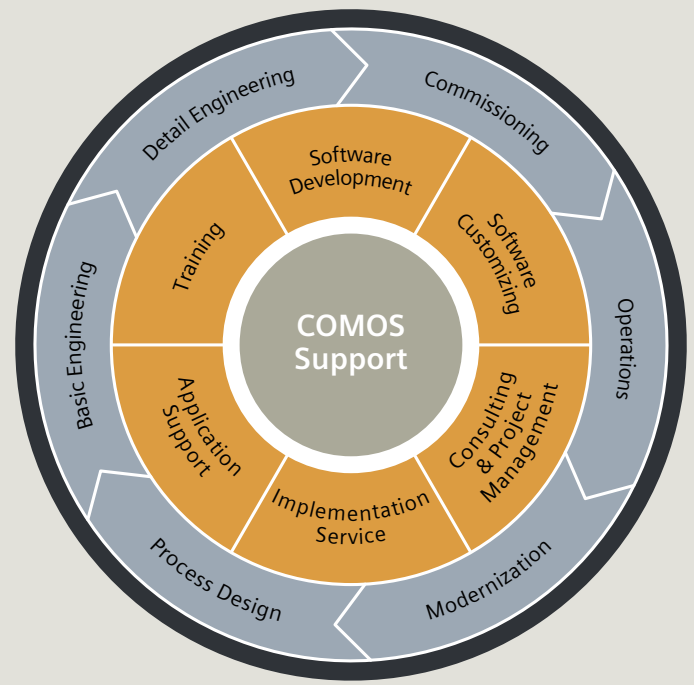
COMOS Support

Software Development

Software Customizing

Consulting & Project Management

Implementation Service

Application Support

Training

Commissioning

Operations

Modernization

Process Design

Basic Engineering

Detail Engineering